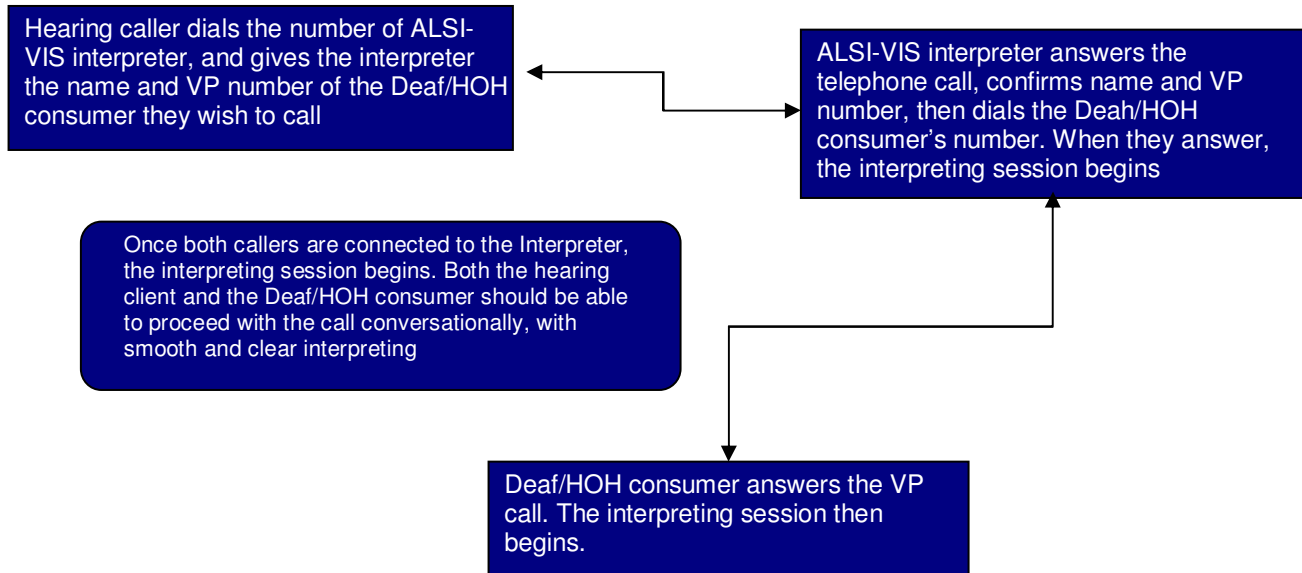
Hearing caller dials the number of ALSI-VIS interpreter, and gives the interpreter the name and VP number of the Deaf/HOH consumer they wish to call

ALSI-VIS interpreter answers the telephone call, confirms name and VP number, then dials the Deah/HOH consumer's number. When they answer, the interpreting session begins

Once both callers are connected to the Interpreter, the interpreting session begins. Both the hearing client and the Deaf/HOH consumer should be able to proceed with the call conversationally, with smooth and clear interpreting

Deaf/HOH consumer answers the VP call. The interpreting session then begins.